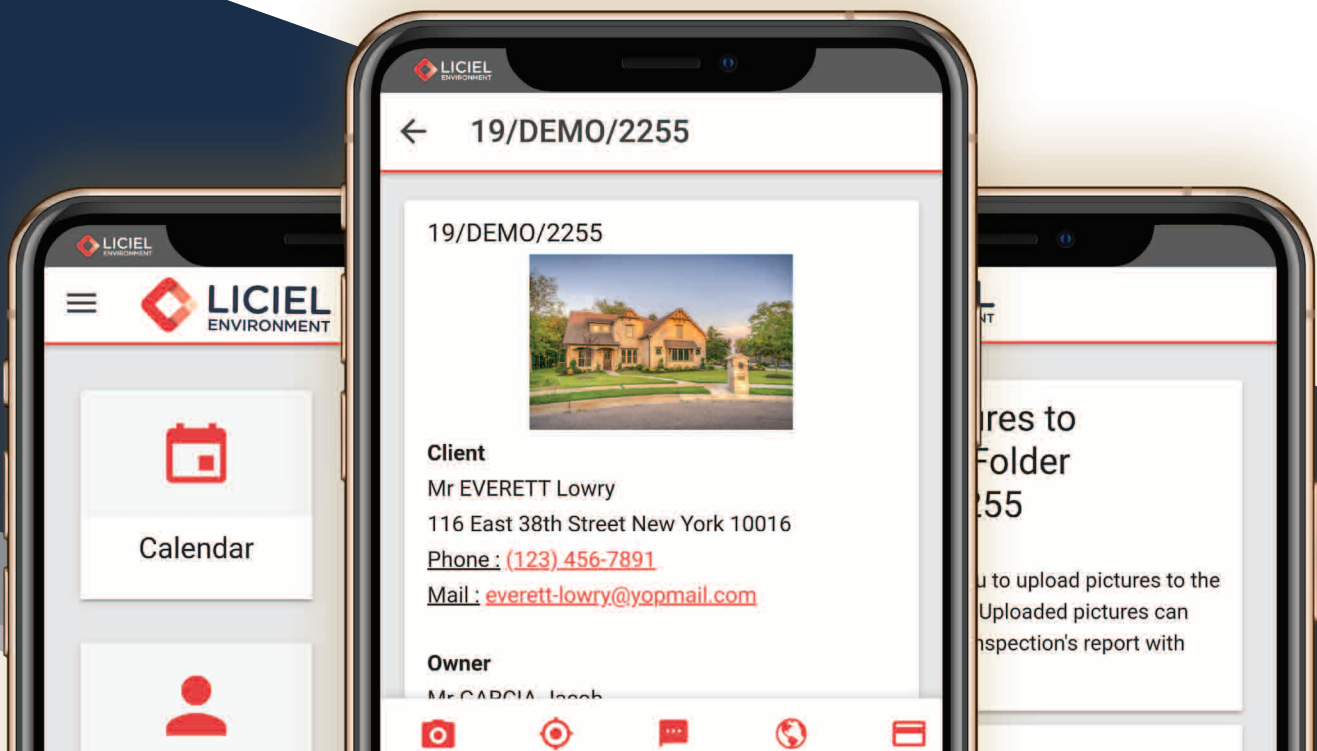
LICIEL ENVIRONMENT

LICIEL ENVIRONMENT

Calendar

LICIEL ENVIRONMENT

← 19/DEMO/2255

19/DEMO/2255

**Client**
Mr EVERETT Lowry
116 East 38th Street New York 10016
Phone : (123) 456-7891
Mail : everett-lowry@yopmail.com

**Owner**
Mr GARCIA Jacob

L
NT

ures to
Folder
255

u to upload pictures to the
Uploaded pictures can
nspection's report with